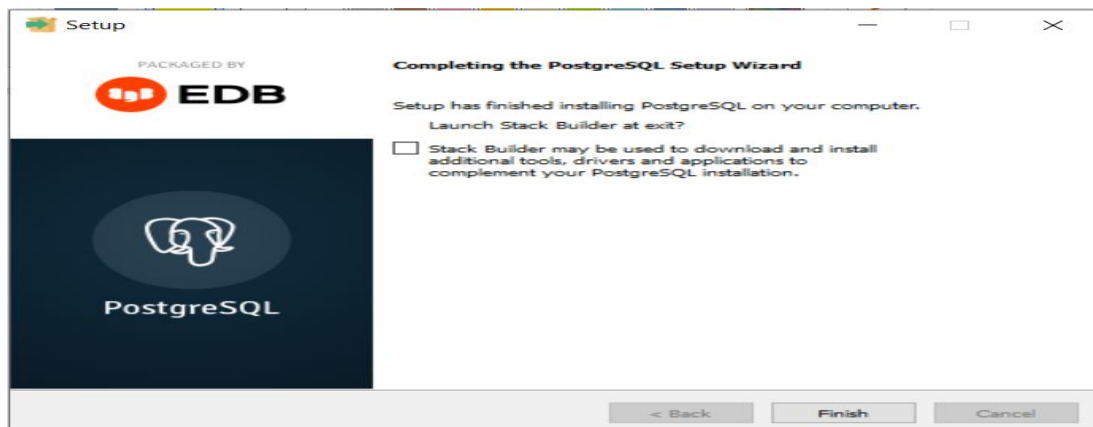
Setup

PACKAGED BY

EDB

PostgreSQL

Completing the PostgreSQL Setup Wizard

Setup has finished installing PostgreSQL on your computer.

Launch Stack Builder at exit?

Stack Builder may be used to download and install additional tools, drivers and applications to complement your PostgreSQL installation.

< Back

Finish

Cancel